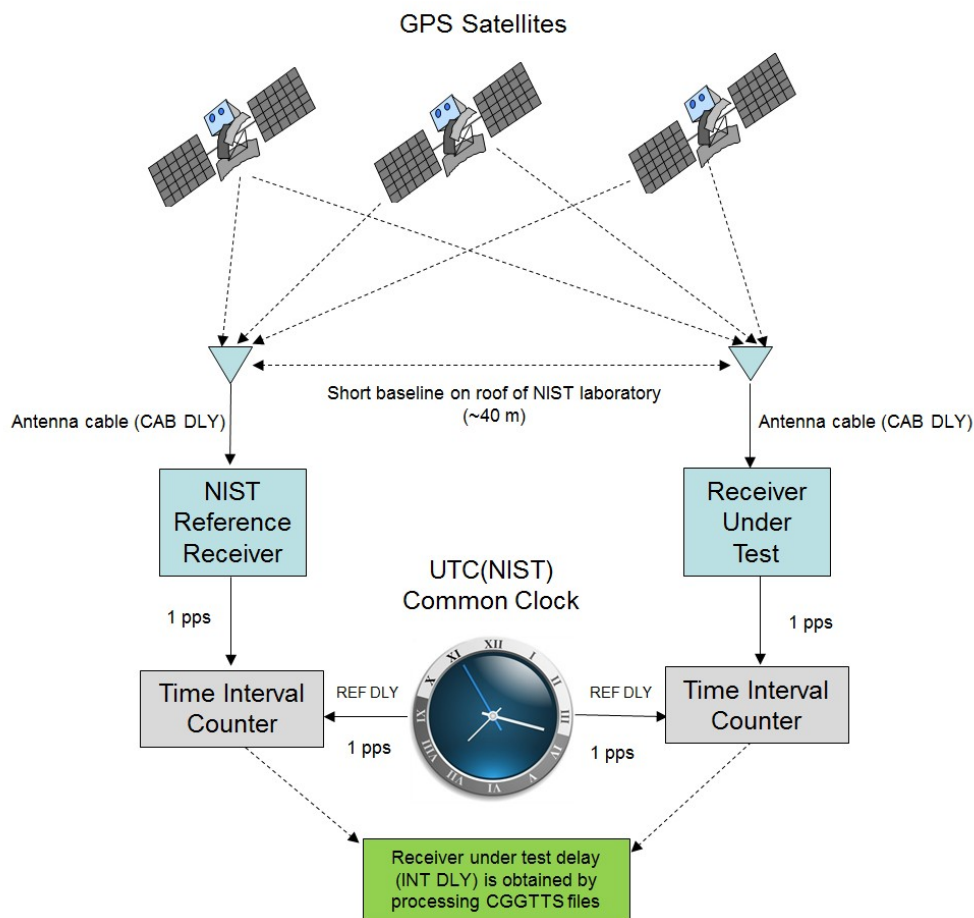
GPS Satellites

Short baseline on roof of NIST laboratory (~40 m)

Antenna cable (CAB DLY)

Antenna cable (CAB DLY)

NIST Reference Receiver

Receiver Under Test

UTC(NIST) Common Clock

1 pps

1 pps

Time Interval Counter

REF DLY

1 pps

XII I II III IIII V VI VII VIII IX X XI

REF DLY

1 pps

Time Interval Counter

Receiver under test delay (INT DLY) is obtained by processing CGGTTS files